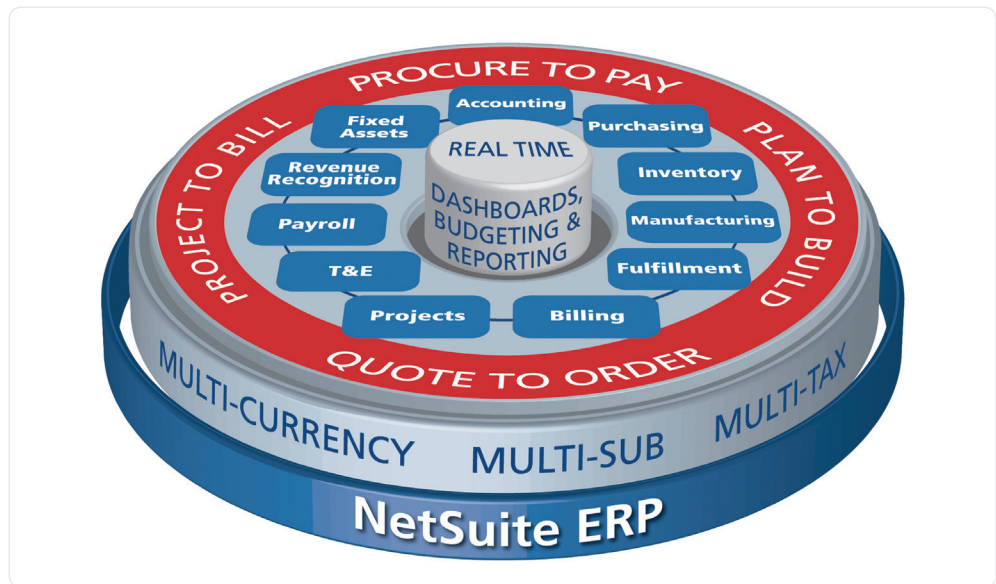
PROCURE TO PAY

PLAN TO BUILD

QUOTE TO ORDER

PROJECT TO BILL

Accounting

Purchasing

Inventory

Manufacturing

Fulfillment

Billing

Projects

T&E

Payroll

Revenue Recognition

Fixed Assets

REAL TIME

DASHBOARDS, BUDGETING & REPORTING

MULTI-CURRENCY

MULTI-SUB

MULTI-TAX

NetSuite ERP